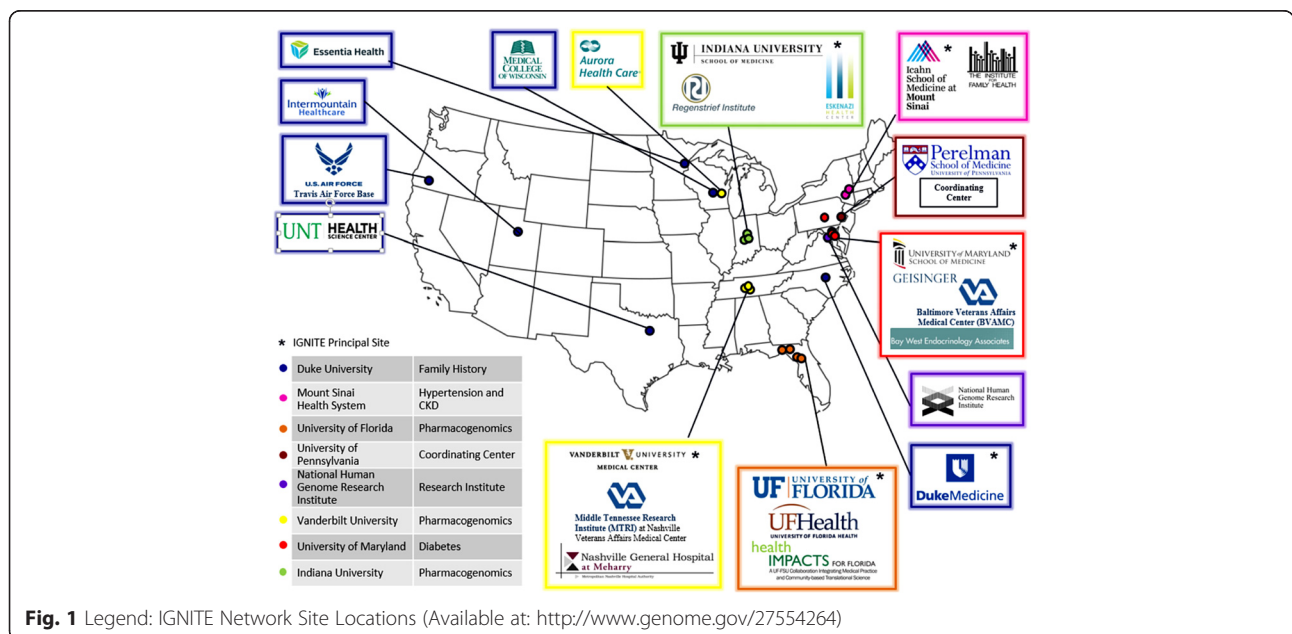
Essentia Health

Intermountain Healthcare

U.S. AIR FORCE
Travis Air Force Base

UNT HEALTH SCIENCE CENTER

MEDICAL COLLEGE OF WISCONSIN

Aurora Health Care

INDIANA UNIVERSITY SCHOOL OF MEDICINE *
Regenstrief Institute
ESKENAZI HEALTH CENTER

Icahn School of Medicine at Mount Sinai *
THE INSTITUTE FOR FAMILY HEALTH

Perelman School of Medicine UNIVERSITY of PENNSYLVANIA
Coordinating Center

UNIVERSITY of MARYLAND SCHOOL OF MEDICINE *
GEISINGER
Baltimore Veterans Affairs Medical Center (BVAMC)
Bay West Endocrinology Associates

National Human Genome Research Institute

DukeMedicine *

* IGNITE Principal Site

| | |
|---|---|
| Duke University | Family History |
| Mount Sinai Health System | Hypertension and CKD |
| University of Florida | Pharmacogenomics |
| University of Pennsylvania | Coordinating Center |
| National Human Genome Research Institute | Research Institute |
| Vanderbilt University | Pharmacogenomics |
| University of Maryland | Diabetes |
| Indiana University | Pharmacogenomics |

VANDERBILT UNIVERSITY MEDICAL CENTER *
Middle Tennessee Research Institute (MTRI) at Nashville Veterans Affairs Medical Center
Nashville General Hospital at Meharry

UF UNIVERSITY of FLORIDA *
UFHealth UNIVERSITY OF FLORIDA HEALTH
health IMPACTS FOR FLORIDA
A UF-FSU Collaboration Integrating Medical Practice and Community-based Translational Science

Fig. 1 Legend: IGNITE Network Site Locations (Available at: http://www.genome.gov/27554264)